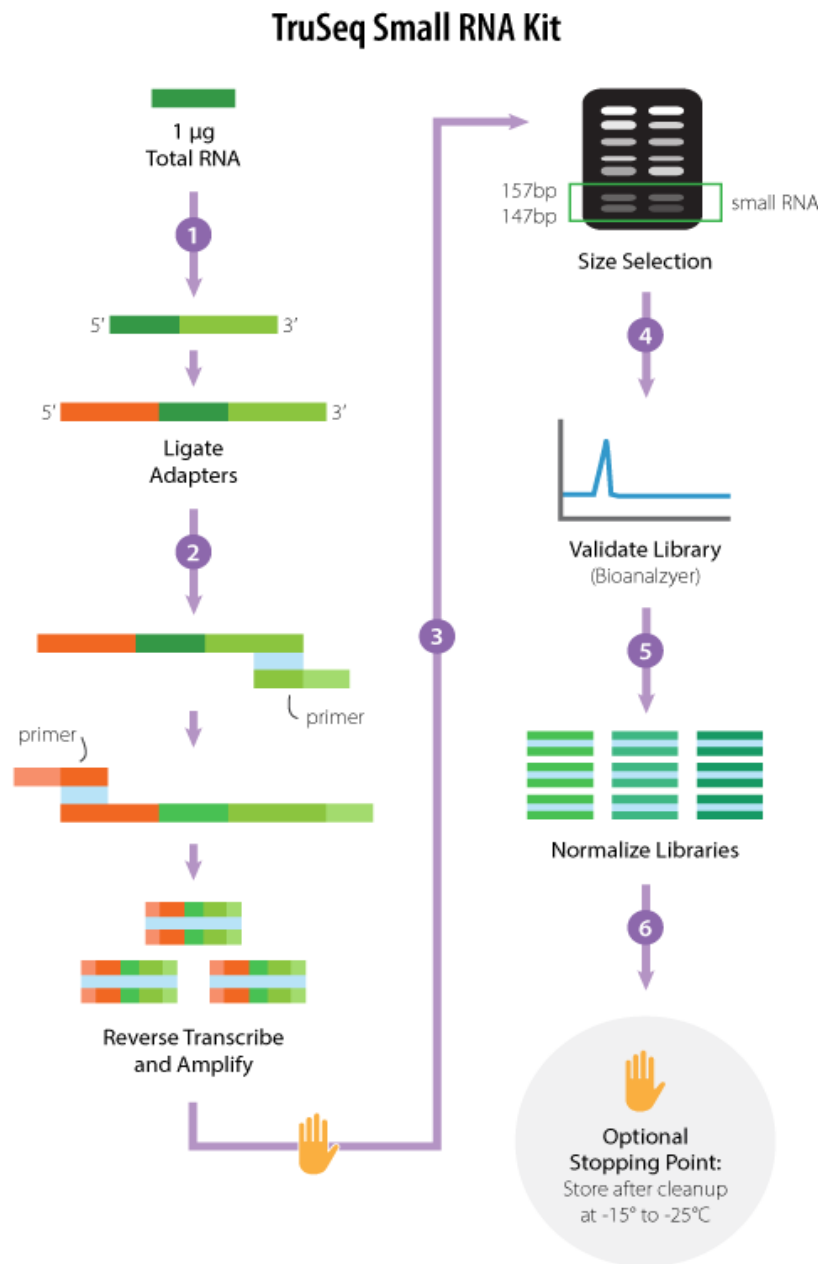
TruSeq Small RNA Kit

1 µg
Total RNA

1

5' 3'

5' 3'

Ligate Adapters

2

primer

primer

Reverse Transcribe and Amplify

3

157bp
147bp
small RNA

Size Selection

4

Validate Library
(Bioanalzyer)

5

Normalize Libraries

6

Optional Stopping Point:
Store after cleanup at -15° to -25°C